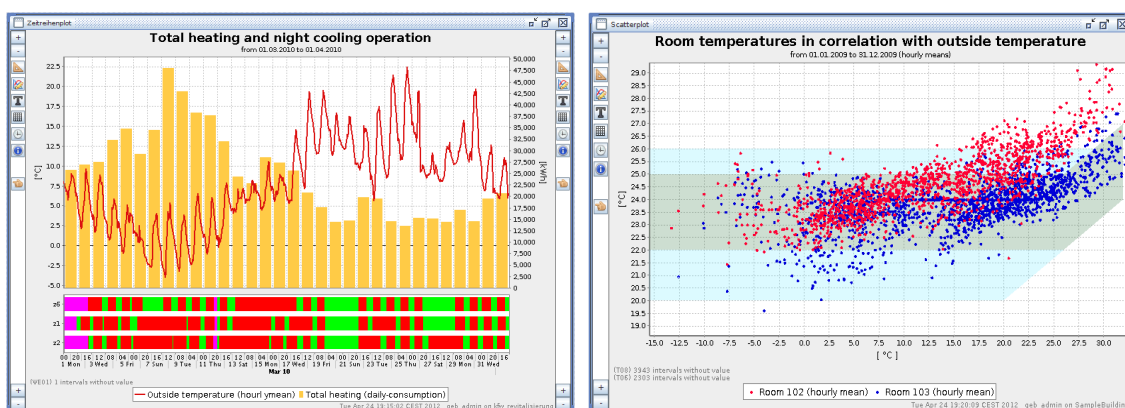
Zeitreihenplot

Total heating and night cooling operation

from 01.03.2010 to 01.04.2010

22.5
20.0
17.5
15.0
12.5
10.0
7.5
5.0
2.5
0.0
-2.5
-5.0

[°C]

50,000
47,500
45,000
42,500
40,000
37,500
35,000
32,500
30,000
27,500
25,000
22,500
20,000
17,500
15,000
12,500
10,000
7,500
5,000
2,500
0

[kWh]

z6
z1
z2

00 20 16 12 08 04 00 20 16 12 08 04 00 20 16 12 08 04 00 20 16 12 08 04 00 20 16 12 08 04 00 20 16
1 Mon 3 Wed 5 Fri 7 Sun 9 Tue 11 Thu 13 Sat 15 Mon 17 Wed 19 Fri 21 Sun 23 Tue 25 Thu 27 Sat 29 Mon 31 Wed
Mar 10

(WE01) 1 intervals without value

Outside temperature (hourl ymean) Total heating (daily-consumption)

Tue Apr 24 19:15:02 CEST 2012 geb_admin on kfw_revitalisierung

Scatterplot

Room temperatures in correlation with outside temperature

from 01.01.2009 to 31.12.2009 (hourly means)

29.0
28.5
28.0
27.5
27.0
26.5
26.0
25.5
25.0
24.5
24.0
23.5
23.0
22.5
22.0
21.5
21.0
20.5
20.0
19.5
19.0

[°C]

-15.0 -12.5 -10.0 -7.5 -5.0 -2.5 0.0 2.5 5.0 7.5 10.0 12.5 15.0 17.5 20.0 22.5 25.0 27.5 30.0

[ °C ]

(T08) 3943 intervals without value
(T06) 2303 intervals without value

Room 102 (hourly mean) Room 103 (hourly mean)

Tue Apr 24 19:20:09 CEST 2012 geb_admin on SampleBuilding